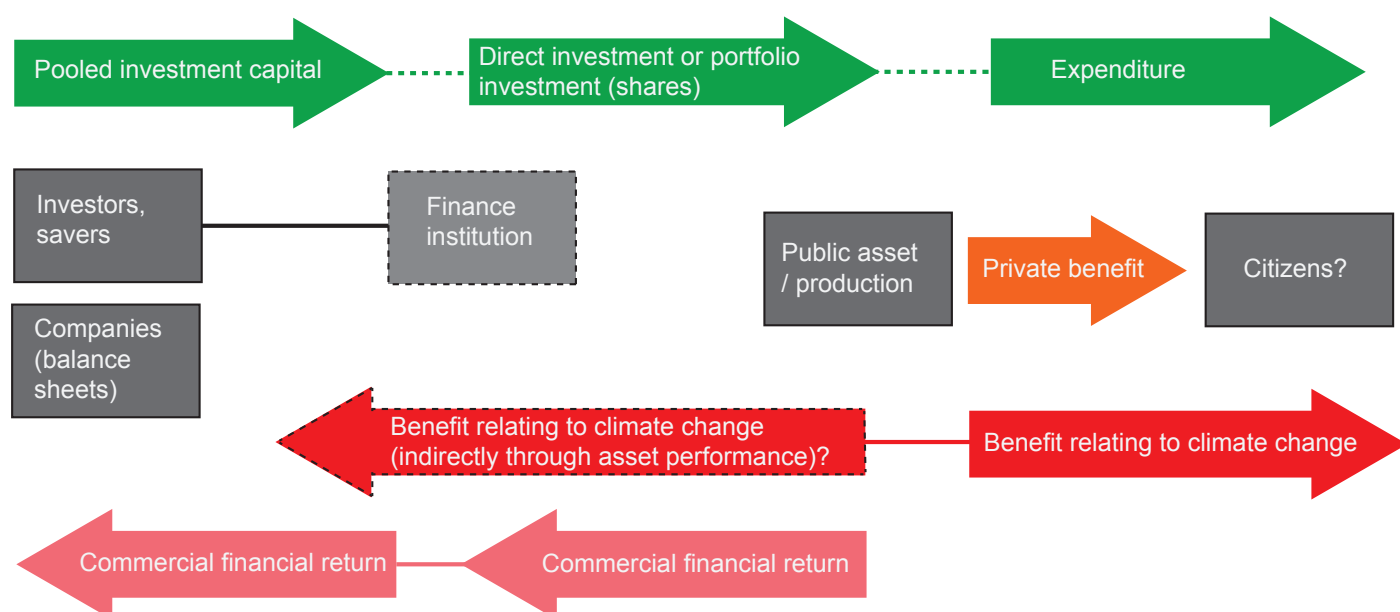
Pooled investment capital

Direct investment or portfolio investment (shares)

Expenditure

Investors, savers

Finance institution

Public asset / production

Private benefit

Citizens?

Companies (balance sheets)

Benefit relating to climate change (indirectly through asset performance)?

Benefit relating to climate change

Commercial financial return

Commercial financial return